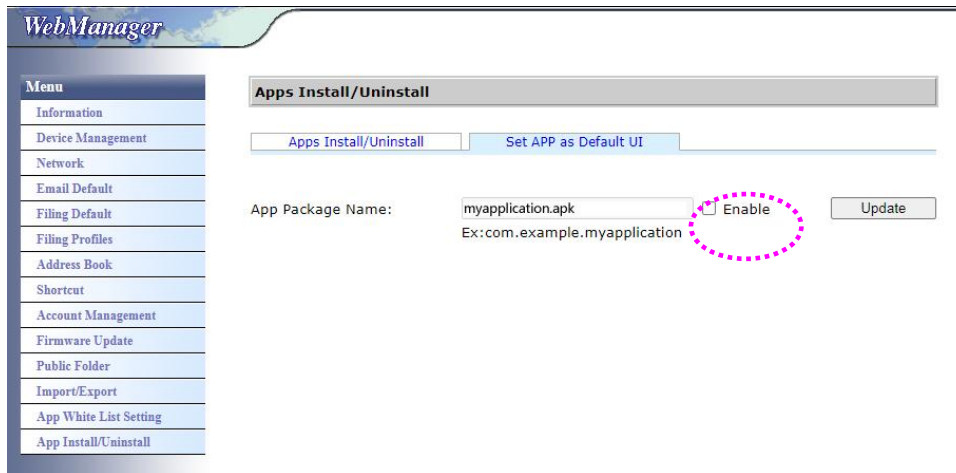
WebManager

Menu
Information
Device Management
Network
Email Default
Filing Default
Filing Profiles
Address Book
Shortcut
Account Management
Firmware Update
Public Folder
Import/Export
App White List Setting
App Install/Uninstall

Apps Install/Uninstall

Apps Install/Uninstall
Set APP as Default UI

App Package Name: myapplication.apk Enable Update
Ex:com.example.myapplication